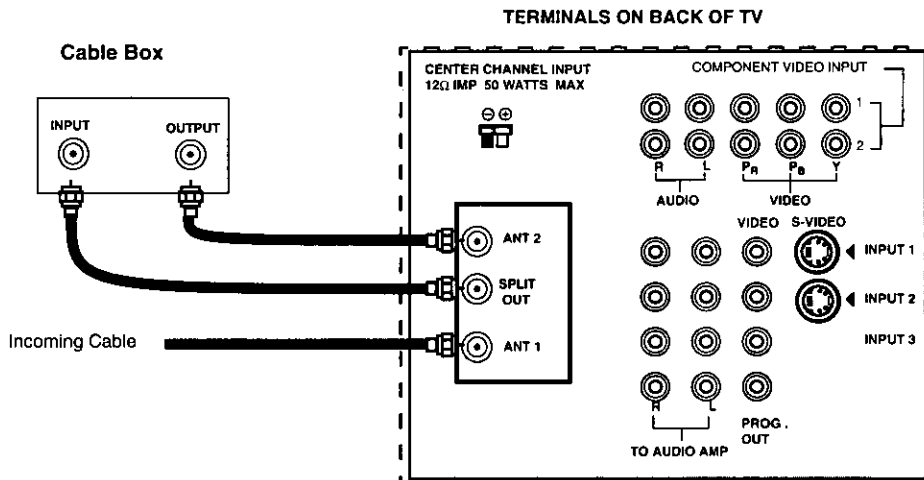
TERMINALS ON BACK OF TV

Cable Box

INPUT

OUTPUT

CENTER CHANNEL INPUT
12Ω IMP 50 WATTS MAX

⊖⊕

COMPONENT VIDEO INPUT

1

2

R

L

AUDIO

$P_R$

$P_B$

Y

VIDEO

ANT 2

SPLIT OUT

ANT 1

Incoming Cable

VIDEO

S-VIDEO

INPUT 1

INPUT 2

INPUT 3

R

L

TO AUDIO AMP

PROG. OUT